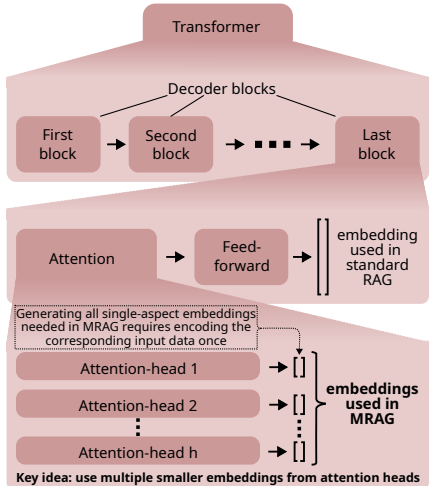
Transformer

Decoder blocks

First block

Second block

Last block

Attention

Feed-forward

embedding used in standard RAG

Generating all single-aspect embeddings needed in MRAG requires encoding the corresponding input data once

Attention-head 1

Attention-head 2

Attention-head h

embeddings used in MRAG

Key idea: use multiple smaller embeddings from attention heads